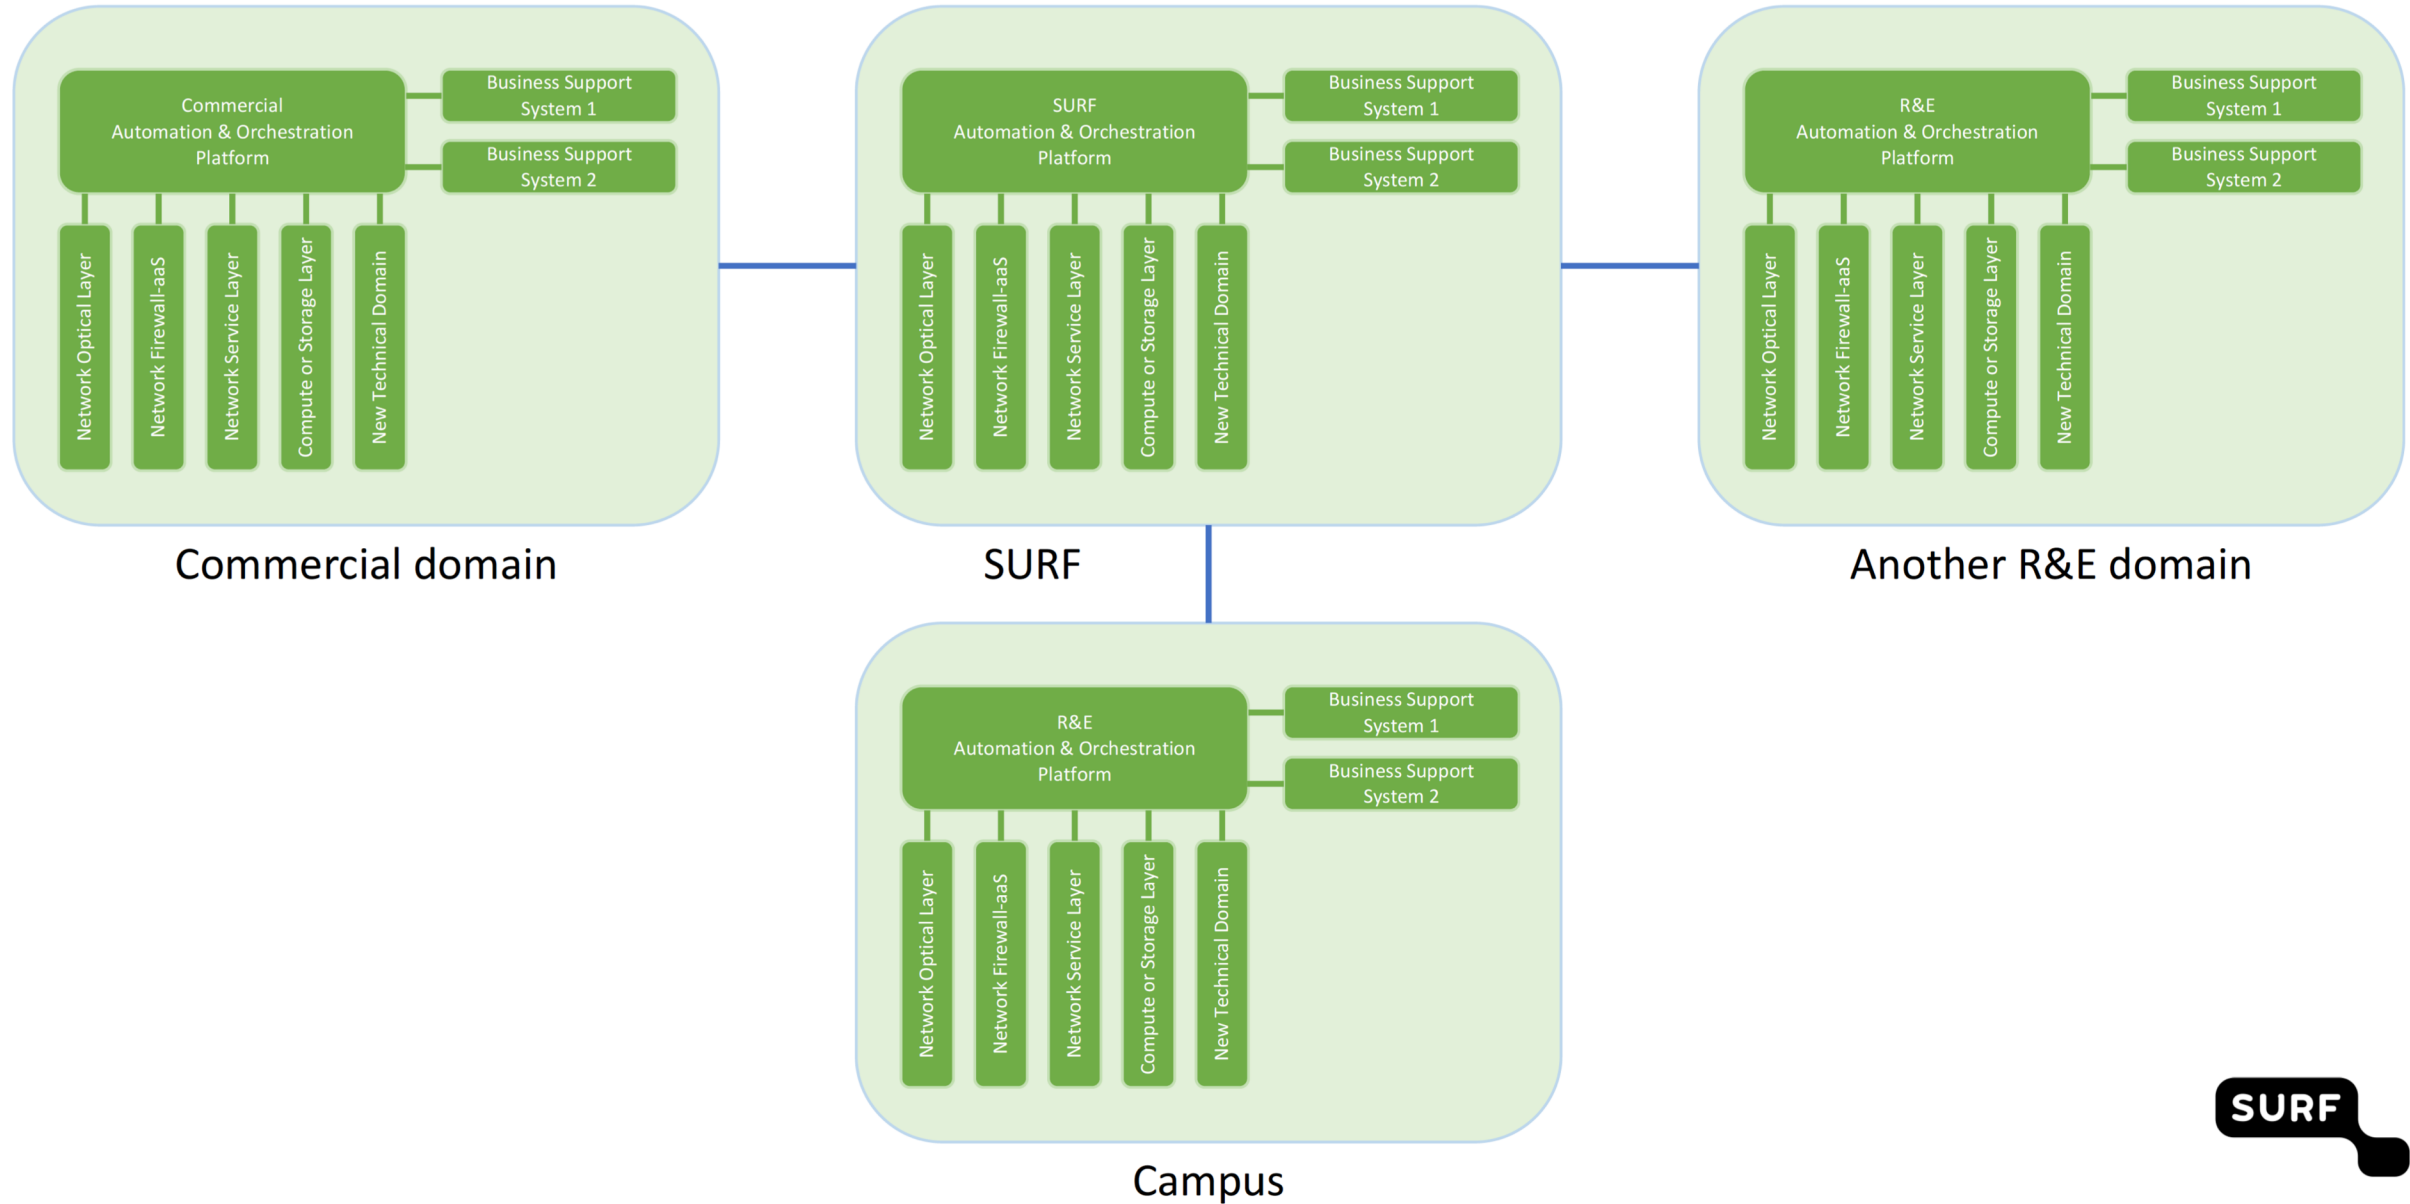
Commercial
Automation & Orchestration
Platform

Business Support
System 1

Business Support
System 2

Network Optical Layer
Network Firewall-aaS
Network Service Layer
Compute or Storage Layer
New Technical Domain

Commercial domain

SURF
Automation & Orchestration
Platform

Business Support
System 1

Business Support
System 2

Network Optical Layer
Network Firewall-aaS
Network Service Layer
Compute or Storage Layer
New Technical Domain

SURF

R&E
Automation & Orchestration
Platform

Business Support
System 1

Business Support
System 2

Network Optical Layer
Network Firewall-aaS
Network Service Layer
Compute or Storage Layer
New Technical Domain

Another R&E domain

R&E
Automation & Orchestration
Platform

Business Support
System 1

Business Support
System 2

Network Optical Layer
Network Firewall-aaS
Network Service Layer
Compute or Storage Layer
New Technical Domain

Campus

SURF